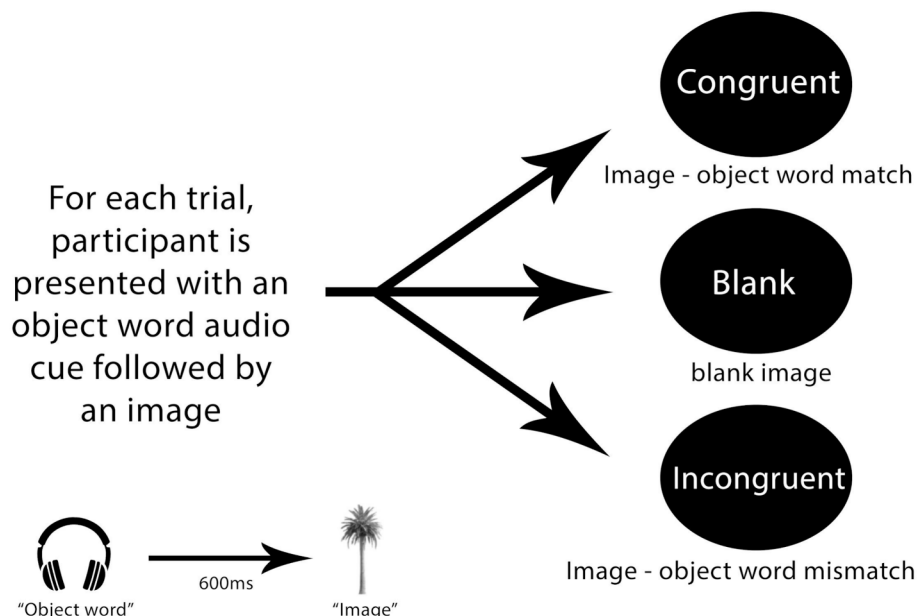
For each trial, participant is presented with an object word audio cue followed by an image

Congruent

Image - object word match

Blank

blank image

Incongruent

Image - object word mismatch

600ms

"Object word"

"Image"